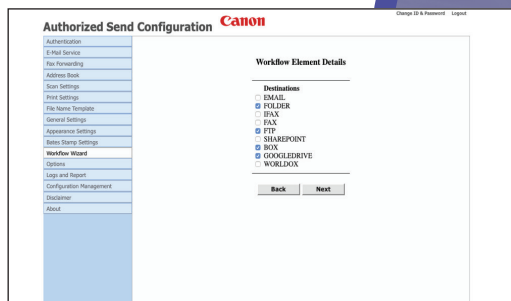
Change ID & Password Logout

Authorized Send Configuration Canon

Authentication
E-Mail Service
Fax Forwarding
Address Book
Scan Settings
Print Settings
File Name Template
General Settings
Appearance Settings
Bates Stamp Settings
Workflow Wizard
Options
Logs and Report
Configuration Management
Disclaimer
About

Workflow Element Details

Destinations
EMAIL
FOLDER
IFAX
FAX
FTP
SHAREPOINT
BOX
GOOGLEDRIVE
WORLDOX

Back Next